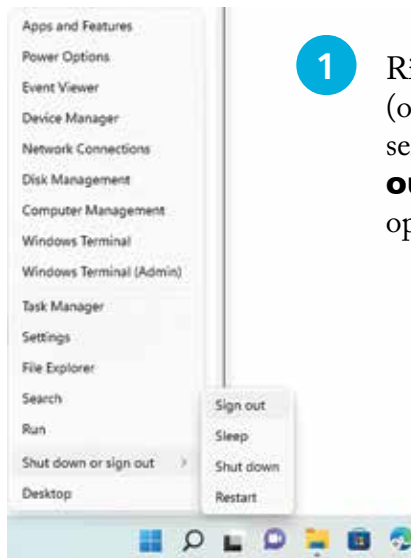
Apps and Features
Power Options
Event Viewer
Device Manager
Network Connections
Disk Management
Computer Management
Windows Terminal
Windows Terminal (Admin)
Task Manager
Settings
File Explorer
Search
Run
Shut down or sign out
Desktop

Sign out
Sleep
Shut down
Restart

1

Ri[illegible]
(o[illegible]
se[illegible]
ou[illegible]
op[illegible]